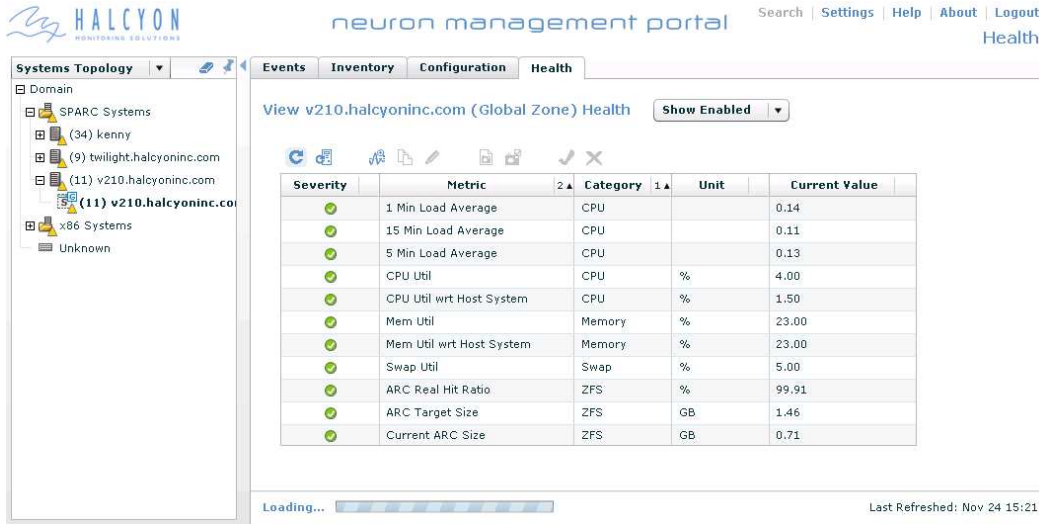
HALCYON
MONITORING SOLUTIONS

neuron management portal

Search | Settings | Help | About | Logout
Health

Systems Topology
Domain
SPARC Systems
(34) kenny
(9) twilight.halcyoninc.com
(11) v210.halcyoninc.com
(11) v210.halcyoninc.co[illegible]
x86 Systems
Unknown

Events | Inventory | Configuration | Health

View v210.halcyoninc.com (Global Zone) Health
Show Enabled

| Severity | Metric 2▲ | Category 1▲ | Unit | Current Value |
|---|---|---|---|---|
| | 1 Min Load Average | CPU | | 0.14 |
| | 15 Min Load Average | CPU | | 0.11 |
| | 5 Min Load Average | CPU | | 0.13 |
| | CPU Util | CPU | % | 4.00 |
| | CPU Util wrt Host System | CPU | % | 1.50 |
| | Mem Util | Memory | % | 23.00 |
| | Mem Util wrt Host System | Memory | % | 23.00 |
| | Swap Util | Swap | % | 5.00 |
| | ARC Real Hit Ratio | ZFS | % | 99.91 |
| | ARC Target Size | ZFS | GB | 1.46 |
| | Current ARC Size | ZFS | GB | 0.71 |

Loading...

Last Refreshed: Nov 24 15:21